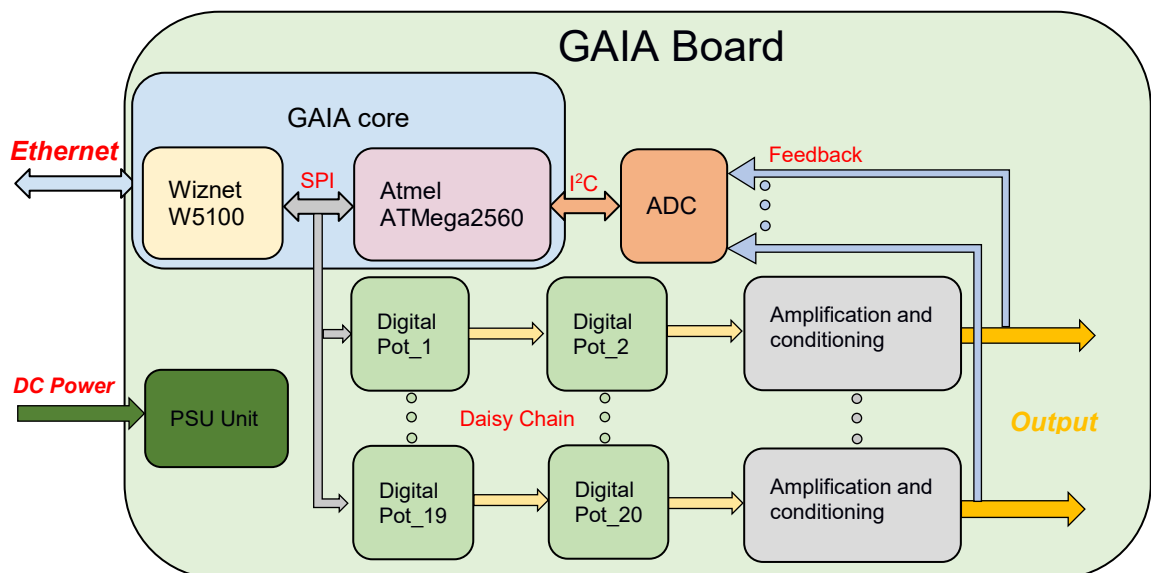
GAIA Board

GAIA core

Ethernet

Wiznet W5100

SPI

Atmel ATMega2560

$I^2C$

ADC

Feedback

Digital Pot_1

Digital Pot_2

Amplification and conditioning

DC Power

PSU Unit

Daisy Chain

Output

Digital Pot_19

Digital Pot_20

Amplification and conditioning